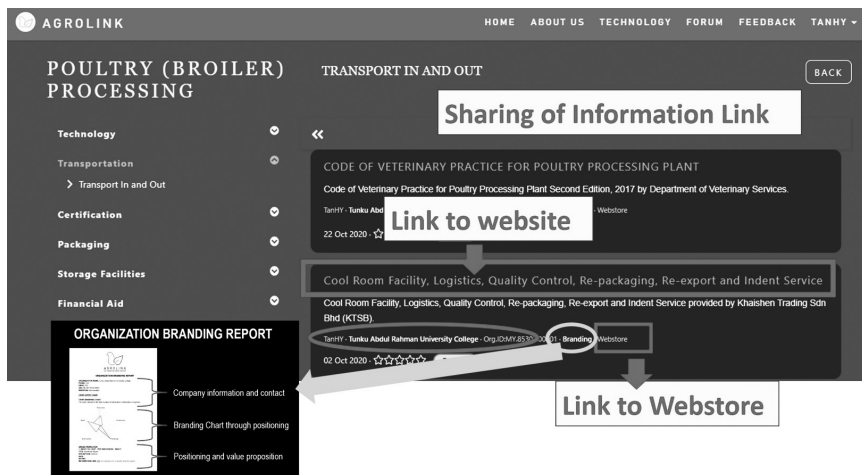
AGROLINK

HOME ABOUT US TECHNOLOGY FORUM FEEDBACK TANHY

POULTRY (BROILER) PROCESSING

Technology

Transportation

Transport In and Out

Certification

Packaging

Storage Facilities

Financial Aid

TRANSPORT IN AND OUT

BACK

Sharing of Information Link

«

CODE OF VETERINARY PRACTICE FOR POULTRY PROCESSING PLANT

Code of Veterinary Practice for Poultry Processing Plant Second Edition, 2017 by Department of Veterinary Services.

TanHY - Tunku Abd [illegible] - Webstore

Link to website

22 Oct 2020 -

Cool Room Facility, Logistics, Quality Control, Re-packaging, Re-export and Indent Service

Cool Room Facility, Logistics, Quality Control, Re-packaging, Re-export and Indent Service provided by Khaishen Trading Sdn Bhd (KTSB).

TanHY - Tunku Abdul Rahman University College - Org.ID:MY.8530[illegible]01 - Branding Webstore

02 Oct 2020 -

Link to Webstore

ORGANIZATION BRANDING REPORT

AGROLINK

Company information and contact

Branding Chart through positioning

Positioning and value proposition